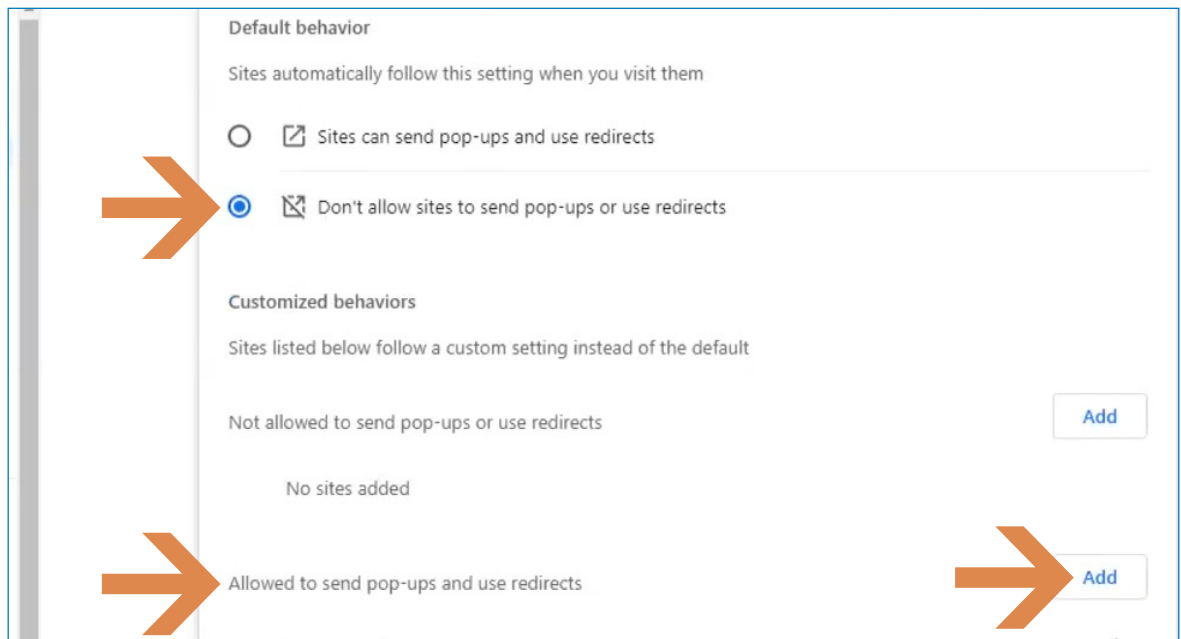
Default behavior

Sites automatically follow this setting when you visit them

Sites can send pop-ups and use redirects

Don't allow sites to send pop-ups or use redirects

Customized behaviors

Sites listed below follow a custom setting instead of the default

Not allowed to send pop-ups or use redirects

Add

No sites added

Allowed to send pop-ups and use redirects

Add